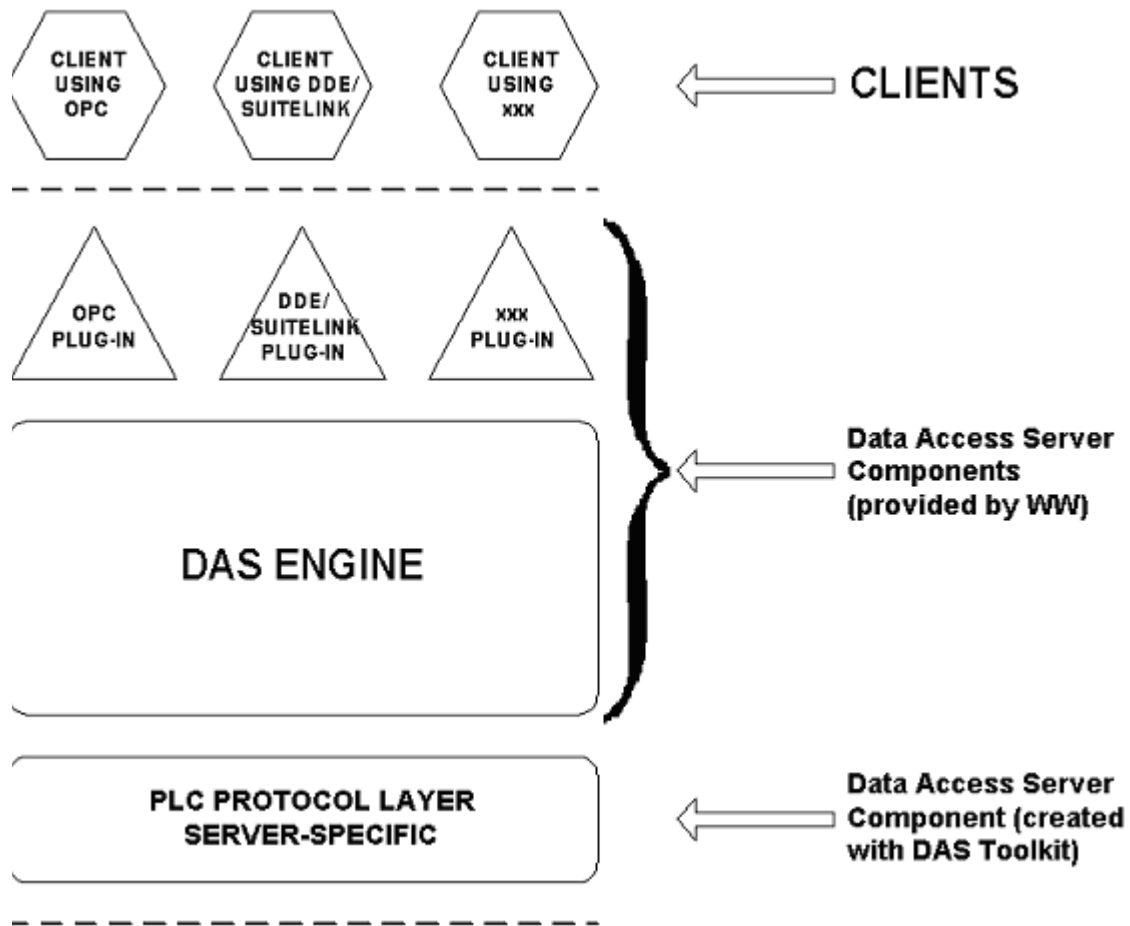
CLIENT USING OPC

CLIENT USING DDE/ SUITELINK

CLIENT USING xxx

CLIENTS

OPC PLUG-IN

DDE/ SUITELINK PLUG-IN

xxx PLUG-IN

DAS ENGINE

Data Access Server Components (provided by WW)

PLC PROTOCOL LAYER SERVER-SPECIFIC

Data Access Server Component (created with DAS Toolkit)